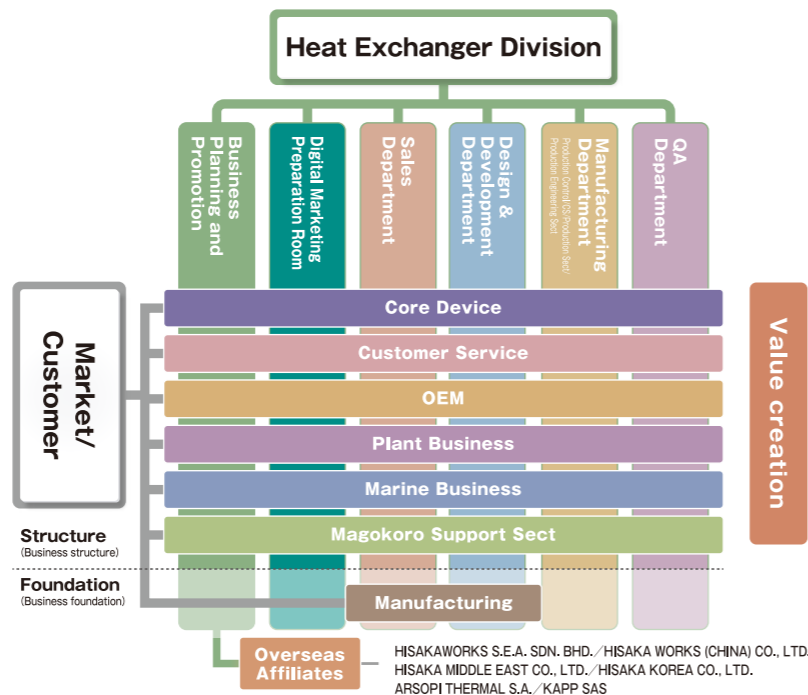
Heat Exchanger Division

Business Planning and Promotion

Digital Marketing Preparation Room

Sales Department

Design & Development Department

Manufacturing Department
Production Control/Production Sect/Production Engineering Sect

QA Department

Market/Customer

Core Device

Customer Service

OEM

Plant Business

Marine Business

Magokoro Support Sect

Value creation

Structure
(Business structure)

Foundation
(Business foundation)

Manufacturing

Overseas Affiliates

HISAKAWORKS S.E.A. SDN. BHD.／HISAKA WORKS (CHINA) CO., LTD.
HISAKA MIDDLE EAST CO., LTD.／HISAKA KOREA CO., LTD.
ARSOPI THERMAL S.A.／KAPP SAS